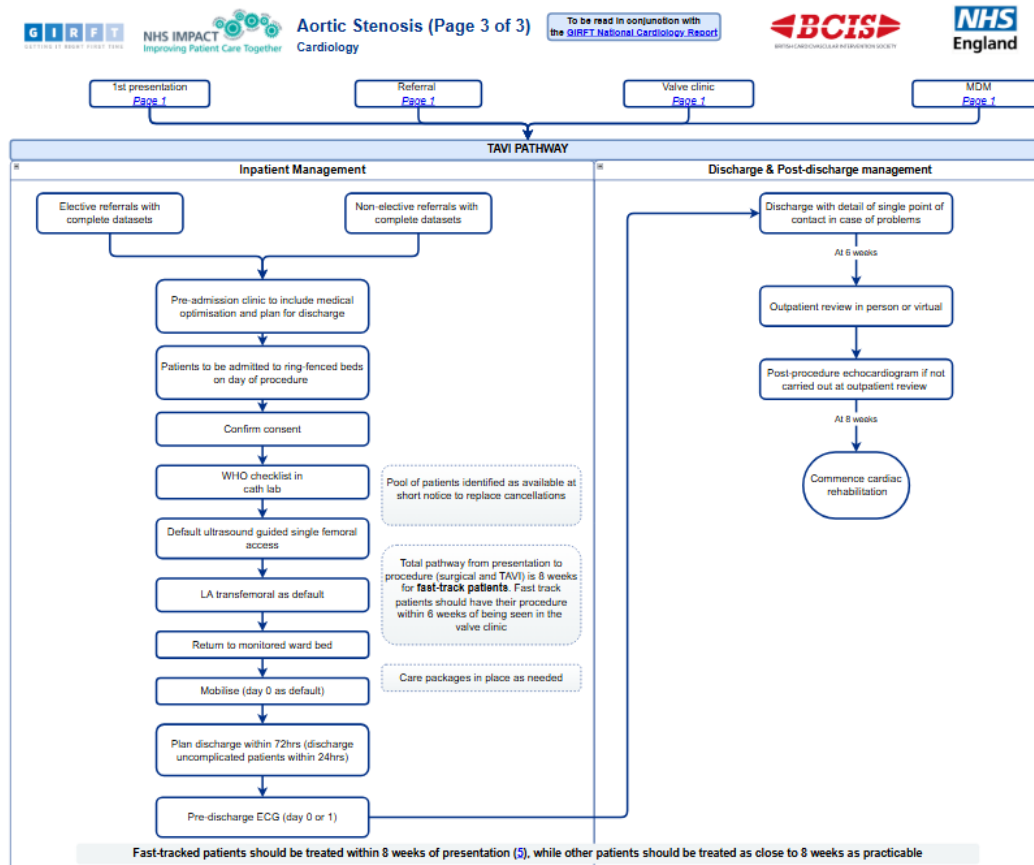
GIRFT
GETTING IT RIGHT FIRST TIME

NHS IMPACT
Improving Patient Care Together

Aortic Stenosis (Page 3 of 3)
Cardiology

To be read in conjunction with the GIRFT National Cardiology Report

BCIS
BRITISH CARDIOVASCULAR INTERVENTION SOCIETY

NHS
England

1st presentation
Page 1

Referral
Page 1

Valve clinic
Page 1

MDM
Page 1

TAVI PATHWAY

Inpatient Management

Elective referrals with complete datasets

Non-elective referrals with complete datasets

Pre-admission clinic to include medical optimisation and plan for discharge

Patients to be admitted to ring-fenced beds on day of procedure

Confirm consent

WHO checklist in cath lab

Pool of patients identified as available at short notice to replace cancellations

Default ultrasound guided single femoral access

Total pathway from presentation to procedure (surgical and TAVI) is 8 weeks for **fast-track patients**. Fast track patients should have their procedure within 6 weeks of being seen in the valve clinic

LA transfemoral as default

Return to monitored ward bed

Care packages in place as needed

Mobilise (day 0 as default)

Plan discharge within 72hrs (discharge uncomplicated patients within 24hrs)

Pre-discharge ECG (day 0 or 1)

Discharge & Post-discharge management

Discharge with detail of single point of contact in case of problems

At 6 weeks

Outpatient review in person or virtual

Post-procedure echocardiogram if not carried out at outpatient review

At 8 weeks

Commence cardiac rehabilitation

Fast-tracked patients should be treated within 8 weeks of presentation (5), while other patients should be treated as close to 8 weeks as practicable